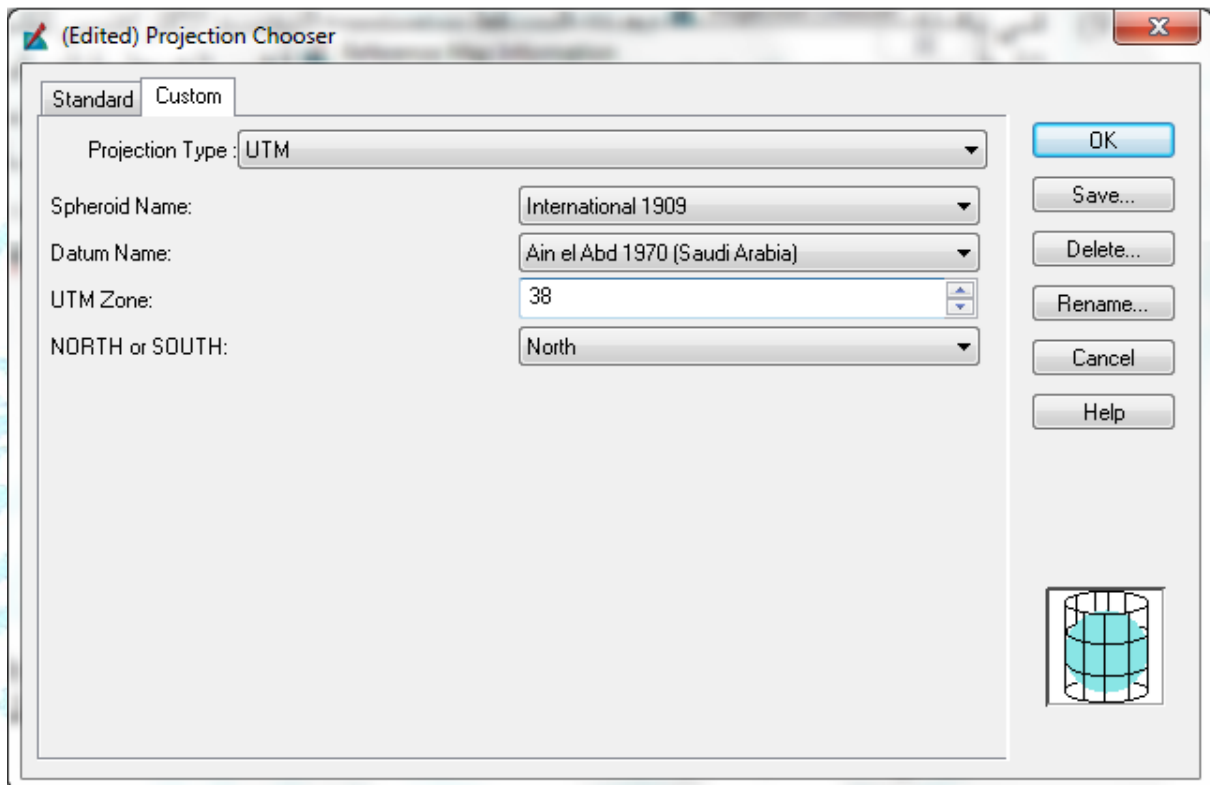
(Edited) Projection Chooser

Standard Custom

Projection Type : UTM

Spheroid Name: International 1909

Datum Name: Ain el Abd 1970 (Saudi Arabia)

UTM Zone: 38

NORTH or SOUTH: North

OK

Save...

Delete...

Rename...

Cancel

Help